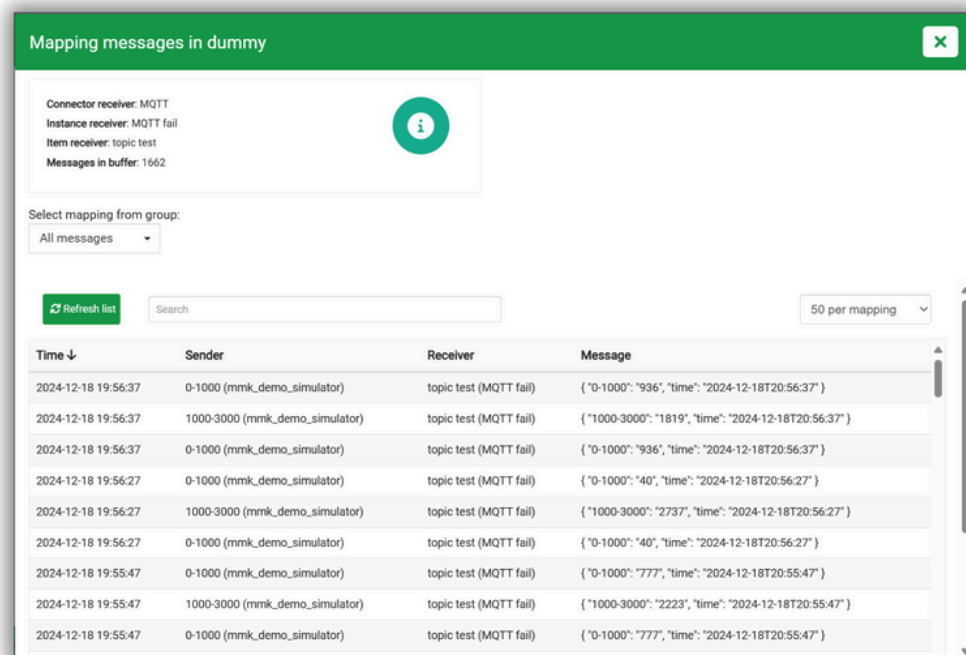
Mapping messages in dummy

×

Connector receiver: MQTT
Instance receiver: MQTT fail
Item receiver: topic test
Messages in buffer: 1662

Select mapping from group:
All messages

Refresh list
Search
50 per mapping

| Time ↓ | Sender | Receiver | Message |
|---|---|---|---|
| 2024-12-18 19:56:37 | 0-1000 (mmk_demo_simulator) | topic test (MQTT fail) | { "0-1000": "936", "time": "2024-12-18T20:56:37" } |
| 2024-12-18 19:56:37 | 1000-3000 (mmk_demo_simulator) | topic test (MQTT fail) | { "1000-3000": "1819", "time": "2024-12-18T20:56:37" } |
| 2024-12-18 19:56:37 | 0-1000 (mmk_demo_simulator) | topic test (MQTT fail) | { "0-1000": "936", "time": "2024-12-18T20:56:37" } |
| 2024-12-18 19:56:27 | 0-1000 (mmk_demo_simulator) | topic test (MQTT fail) | { "0-1000": "40", "time": "2024-12-18T20:56:27" } |
| 2024-12-18 19:56:27 | 1000-3000 (mmk_demo_simulator) | topic test (MQTT fail) | { "1000-3000": "2737", "time": "2024-12-18T20:56:27" } |
| 2024-12-18 19:56:27 | 0-1000 (mmk_demo_simulator) | topic test (MQTT fail) | { "0-1000": "40", "time": "2024-12-18T20:56:27" } |
| 2024-12-18 19:55:47 | 0-1000 (mmk_demo_simulator) | topic test (MQTT fail) | { "0-1000": "777", "time": "2024-12-18T20:55:47" } |
| 2024-12-18 19:55:47 | 1000-3000 (mmk_demo_simulator) | topic test (MQTT fail) | { "1000-3000": "2223", "time": "2024-12-18T20:55:47" } |
| 2024-12-18 19:55:47 | 0-1000 (mmk_demo_simulator) | topic test (MQTT fail) | { "0-1000": "777", "time": "2024-12-18T20:55:47" } |